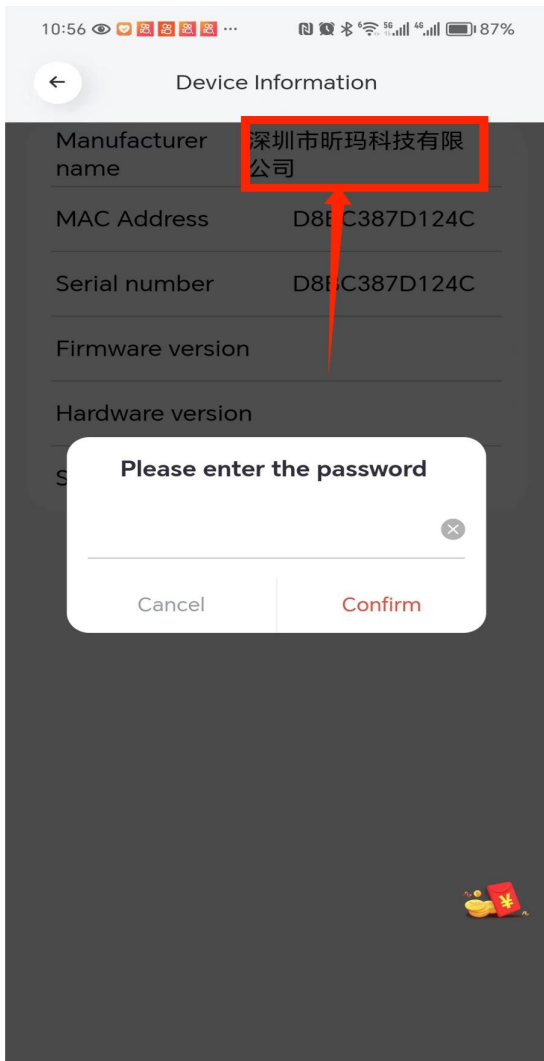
10:56 87%

Device Information

Manufacturer name
深圳市昕玛科技有限公司

MAC Address
D8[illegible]C387D124C

Serial number
D8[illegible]C387D124C

Firmware version

Hardware version

S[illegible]

Please enter the password

Cancel
Confirm